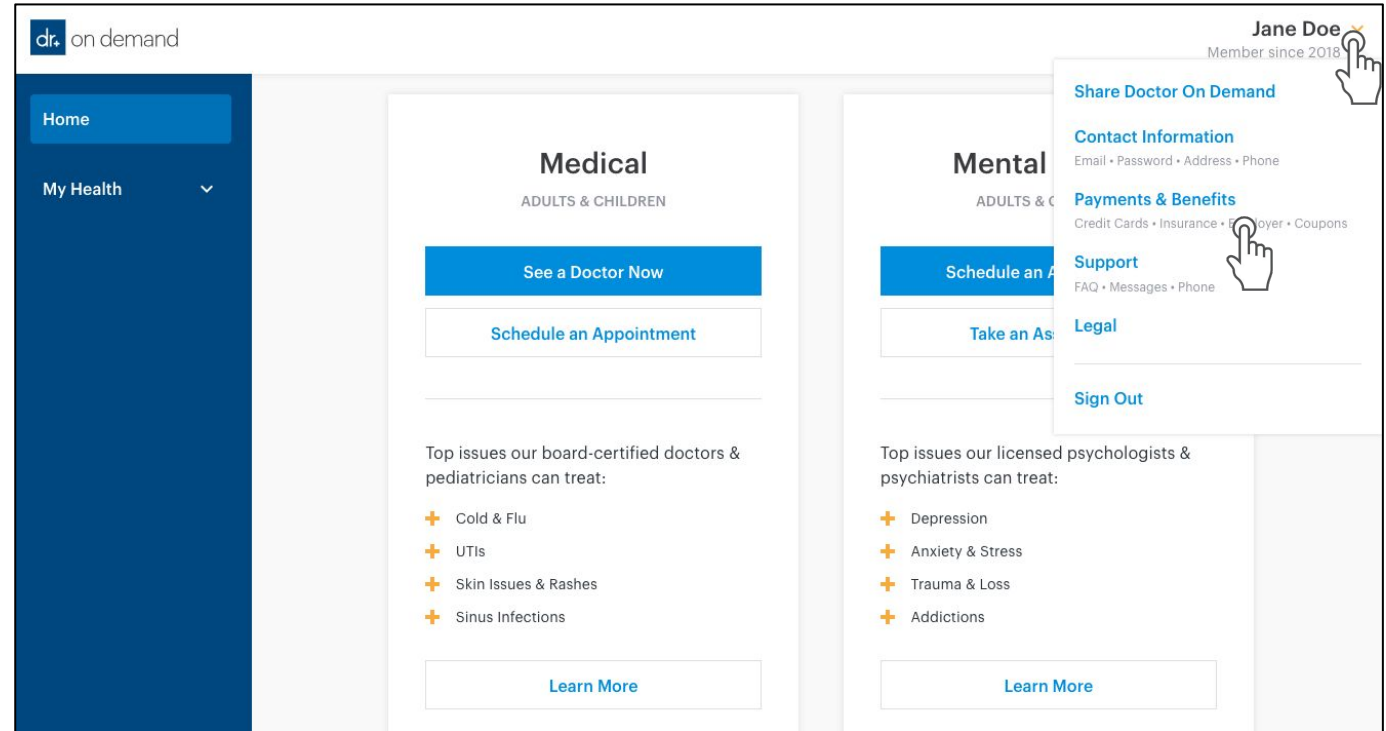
dr+ on demand

Jane Doe
Member since 2018

Home

My Health

Medical
ADULTS & CHILDREN

See a Doctor Now

Schedule an Appointment

Top issues our board-certified doctors & pediatricians can treat:

Cold & Flu
UTIs
Skin Issues & Rashes
Sinus Infections

Learn More

Mental
ADULTS & C

Schedule an A

Take an As

Top issues our licensed psychologists & psychiatrists can treat:

Depression
Anxiety & Stress
Trauma & Loss
Addictions

Learn More

Share Doctor On Demand

Contact Information
Email • Password • Address • Phone

Payments & Benefits
Credit Cards • Insurance • E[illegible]loyer • Coupons

Support
FAQ • Messages • Phone

Legal

Sign Out